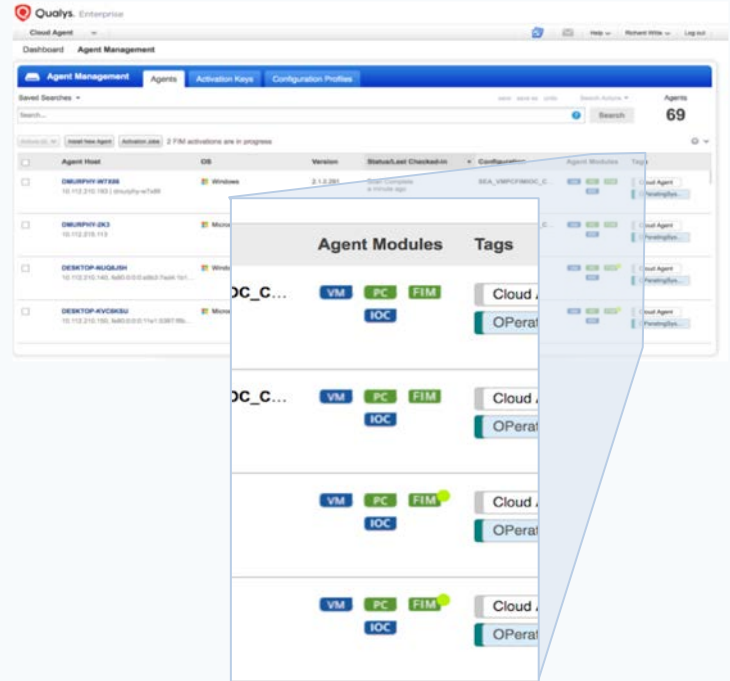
Qualys. Enterprise

Cloud Agent

Help Richard Wille Log out

Dashboard Agent Management

Agent Management Agents Activation Keys Configuration Profiles

Saved Searches

Agents
69

Search... Search

Install New Agent Activation Jobs 2 FIM activations are in progress

| | Agent Host | OS | Version | Status/Last Checked-in | Configuration | Agent Modules | Tags |
|---|---|---|---|---|---|---|---|
| | DMURPHY-W7X86 | Windows | 2.1.0.261 | | SEA_VMPCFIMIOC_C... | | Cloud Agent OPeratingSys... |
| | DMURPHY-2K3 | Micro | | | | | Cloud Agent OPeratingSys... |
| | DESKTOP-NUQ8JSH | Windo | | | | | Cloud Agent OPeratingSys... |
| | DESKTOP-KVC6KSU | Micro | | | | | Cloud Agent OPeratingSys... |

| | Agent Modules | Tags |
|---|---|---|
| OC_C... | VM PC FIM IOC | Cloud / OPerat |
| OC_C... | VM PC FIM IOC | Cloud / OPerat |
| | VM PC FIM IOC | Cloud / OPerat |
| | VM PC FIM IOC | Cloud / OPerat |